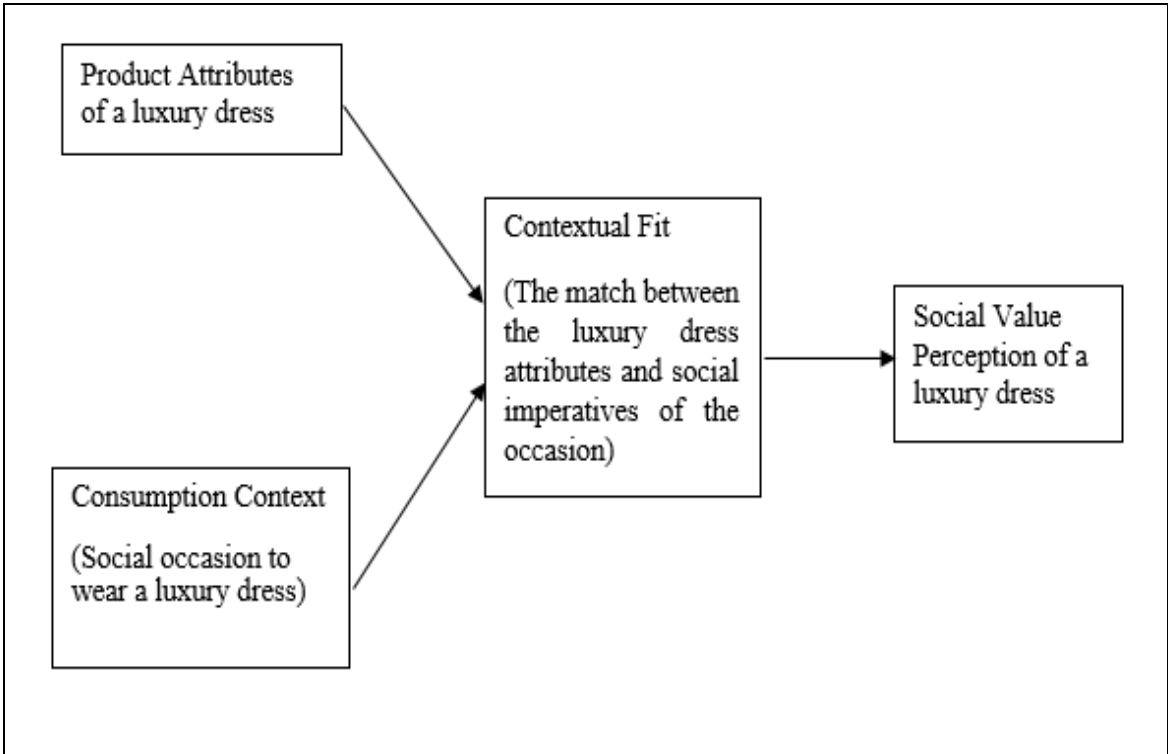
Product Attributes of a luxury dress

Consumption Context

(Social occasion to wear a luxury dress)

Contextual Fit

(The match between the luxury dress attributes and social imperatives of the occasion)

Social Value Perception of a luxury dress